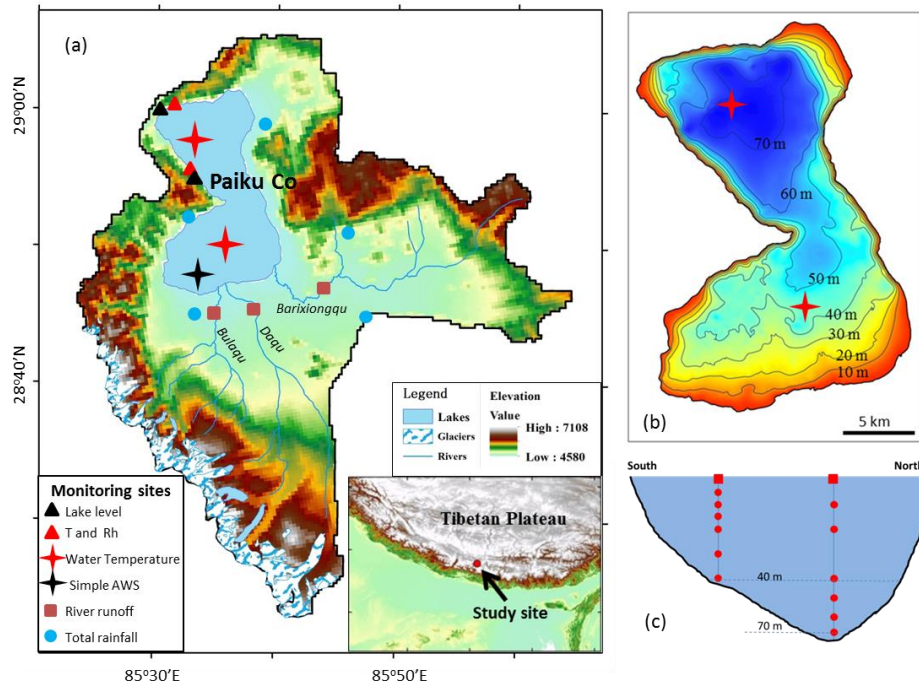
(a)

29°00'N

28°40'N

Paiku Co

Barixiongqu

Bulaqu

Daqu

Legend

Lakes

Glaciers

Rivers

Elevation

Value

High : 7108

Low : 4580

Monitoring sites

Lake level

T and Rh

Water Temperature

Simple AWS

River runoff

Total rainfall

Tibetan Plateau

Study site

85°30'E

85°50'E

70 m

60 m

50 m

40 m

30 m

20 m

10 m

(b)

5 km

South

North

40 m

70 m

(c)